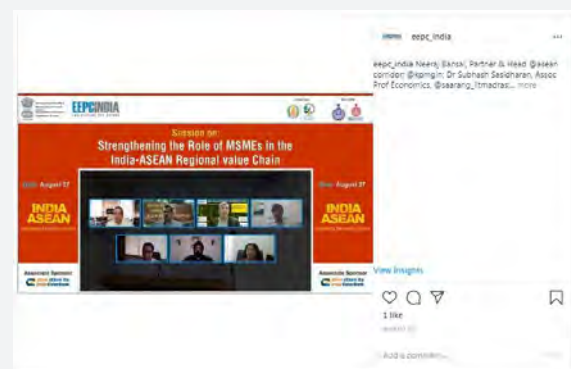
eepc_india

eepc_india Neeraj Bansal, Partner & Head @asean corridor @kpmgin; Dr Subhash Sasidharan, Assoc Prof Economics, @saarang_iitmadras... more

EEPCINDIA

Session on:
Strengthening the Role of MSMEs in the India-ASEAN Regional value Chain

August 17

INDIA ASEAN

August 17

INDIA ASEAN

Associate Sponsor

Associate Sponsor

View Insights

1 like

Add a comment...